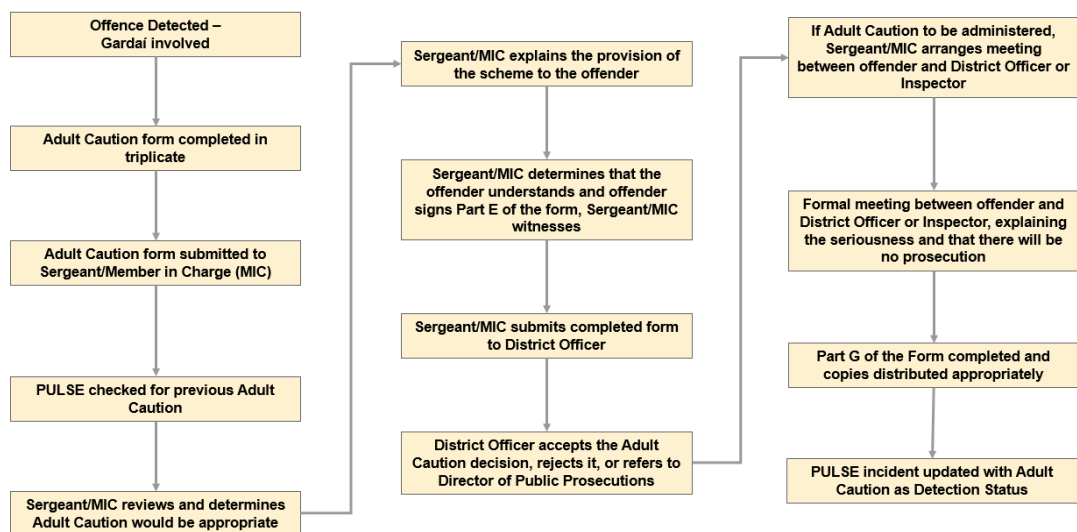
Offence Detected – Gardaí involved

Adult Caution form completed in triplicate

Adult Caution form submitted to Sergeant/Member in Charge (MIC)

PULSE checked for previous Adult Caution

Sergeant/MIC reviews and determines Adult Caution would be appropriate

Sergeant/MIC explains the provision of the scheme to the offender

Sergeant/MIC determines that the offender understands and offender signs Part E of the form, Sergeant/MIC witnesses

Sergeant/MIC submits completed form to District Officer

District Officer accepts the Adult Caution decision, rejects it, or refers to Director of Public Prosecutions

If Adult Caution to be administered, Sergeant/MIC arranges meeting between offender and District Officer or Inspector

Formal meeting between offender and District Officer or Inspector, explaining the seriousness and that there will be no prosecution

Part G of the Form completed and copies distributed appropriately

PULSE incident updated with Adult Caution as Detection Status